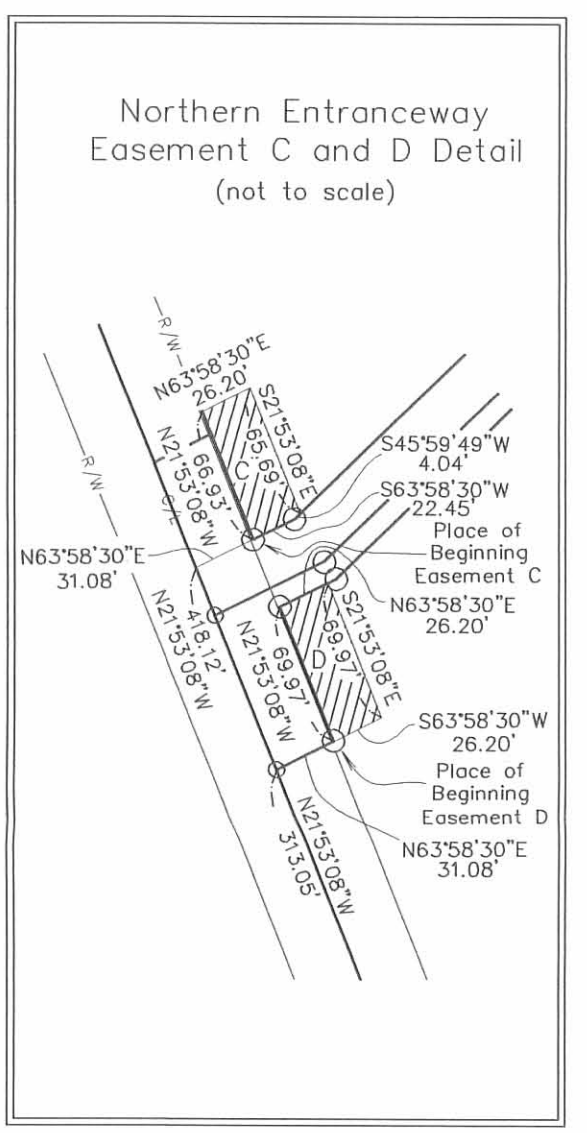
Northern Entranceway
Easement C and D Detail
(not to scale)

R/W

N63°58'30"E
26.20'

S21°53'08"E
65.69'

C

66.93'
N21°53'08"W

C/L

R/W

S45°59'49"W
4.04'

S63°58'30"W
22.45'

Place of
Beginning
Easement C

N63°58'30"E
31.08'

N63°58'30"E
26.20'

418.12'
N21°53'08"W

69.97'
N21°53'08"W

D

69.97'
S21°53'08"E

S63°58'30"W
26.20'

Place of
Beginning
Easement D

N63°58'30"E
31.08'

N21°53'08"W
313.05'